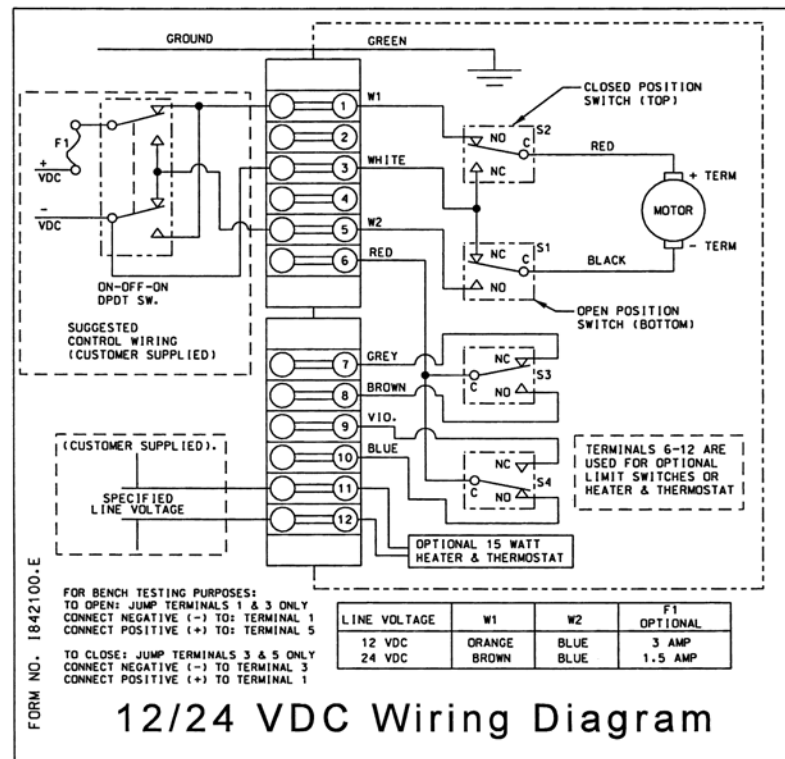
GROUND

GREEN

CLOSED POSITION SWITCH (TOP)

F1

+ VDC

- VDC

1

W1

2

3

WHITE

4

5

W2

6

RED

NO

S2

C

NC

RED

+ TERM

MOTOR

- TERM

NC

S1

C

NO

BLACK

ON-OFF-ON DPDT SW.

OPEN POSITION SWITCH (BOTTOM)

SUGGESTED CONTROL WIRING (CUSTOMER SUPPLIED)

7

GREY

8

BROWN

NC

C

NO

S3

9

VIO.

10

BLUE

(CUSTOMER SUPPLIED).

SPECIFIED LINE VOLTAGE

11

12

NC

C

NO

S4

TERMINALS 6-12 ARE USED FOR OPTIONAL LIMIT SWITCHES OR HEATER & THERMOSTAT

OPTIONAL 15 WATT HEATER & THERMOSTAT

FORM NO. 1842100.E

FOR BENCH TESTING PURPOSES:
TO OPEN: JUMP TERMINALS 1 & 3 ONLY
CONNECT NEGATIVE (-) TO: TERMINAL 1
CONNECT POSITIVE (+) TO: TERMINAL 5

TO CLOSE: JUMP TERMINALS 3 & 5 ONLY
CONNECT NEGATIVE (-) TO TERMINAL 3
CONNECT POSITIVE (+) TO TERMINAL 1

| LINE VOLTAGE | W1 | W2 | F1 OPTIONAL |
|---|---|---|---|
| 12 VDC | ORANGE | BLUE | 3 AMP |
| 24 VDC | BROWN | BLUE | 1.5 AMP |

12/24 VDC Wiring Diagram